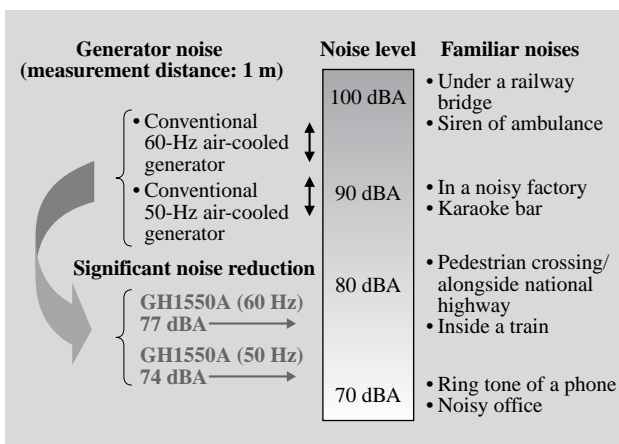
Generator noise
(measurement distance: 1 m)

Noise level

Familiar noises

100 dBA

90 dBA

80 dBA

70 dBA

• Conventional 60-Hz air-cooled generator
• Conventional 50-Hz air-cooled generator

Significant noise reduction

GH1550A (60 Hz)
77 dBA

GH1550A (50 Hz)
74 dBA

• Under a railway bridge
• Siren of ambulance

• In a noisy factory
• Karaoke bar

• Pedestrian crossing/ alongside national highway
• Inside a train

• Ring tone of a phone
• Noisy office